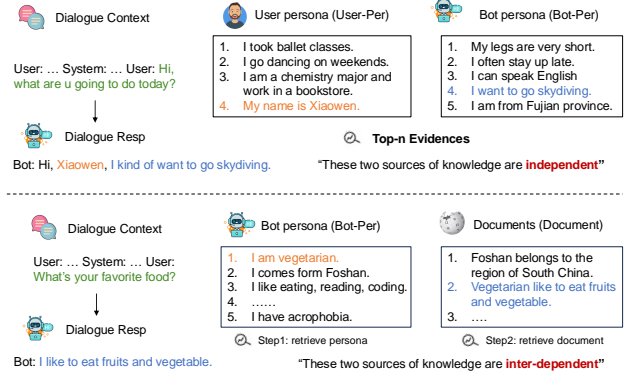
Dialogue Context

User: … System: … User: Hi, what are u going to do today?

Dialogue Resp

Bot: Hi, Xiaowen, I kind of want to go skydiving.

User persona (User-Per)

1. I took ballet classes.
2. I go dancing on weekends.
3. I am a chemistry major and work in a bookstore.
4. My name is Xiaowen.

Bot persona (Bot-Per)

1. My legs are very short.
2. I often stay up late.
3. I can speak English
4. I want to go skydiving.
5. I am from Fujian province.

Top-n Evidences

"These two sources of knowledge are independent"

Dialogue Context

User: … System: … User: What's your favorite food?

Dialogue Resp

Bot: I like to eat fruits and vegetable.

Bot persona (Bot-Per)

1. I am vegetarian.
2. I comes form Foshan.
3. I like eating, reading, coding.
4. ……
5. I have acrophobia.

Step1: retrieve persona

Documents (Document)

1. Foshan belongs to the region of South China.
2. Vegetarian like to eat fruits and vegetable.
3. ….

Step2: retrieve document

"These two sources of knowledge are inter-dependent"